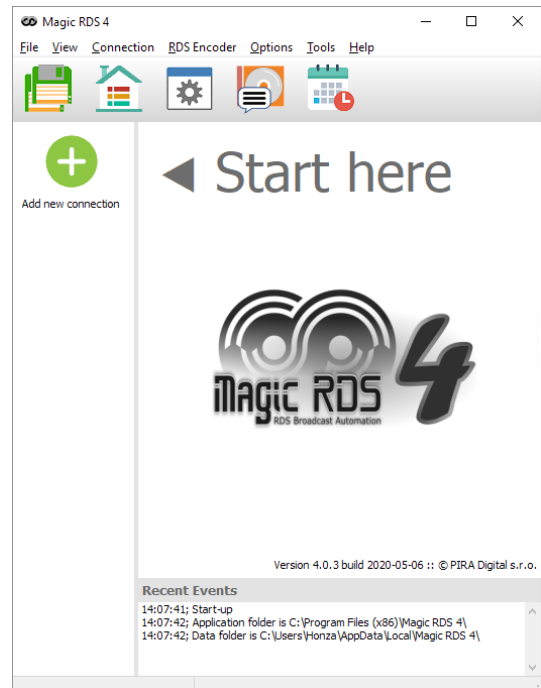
Magic RDS 4

File View Connection RDS Encoder Options Tools Help

Add new connection

◀ Start here

Magic RDS 4
RDS Broadcast Automation

Version 4.0.3 build 2020-05-06 :: © PIRA Digital s.r.o.

Recent Events

14:07:41; Start-up
14:07:42; Application folder is C:\Program Files (x86)\Magic RDS 4\
14:07:42; Data folder is C:\Users\Honza\AppData\Local\Magic RDS 4\